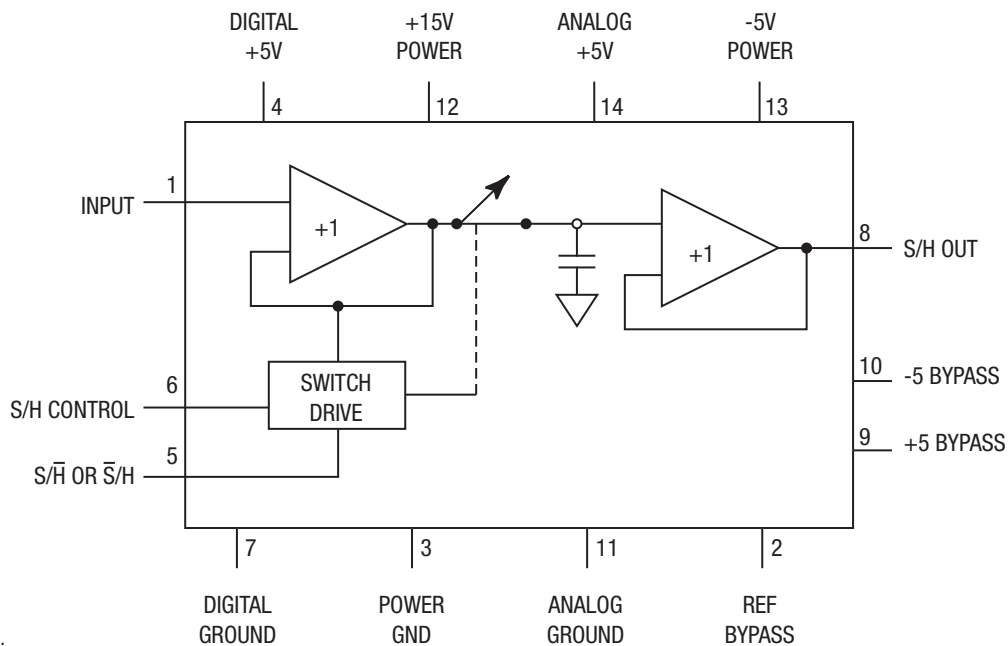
DIGITAL +5V

+15V POWER

ANALOG +5V

-5V POWER

4

12

14

13

1

INPUT

+1

+1

8

S/H OUT

6

S/H CONTROL

SWITCH DRIVE

10 -5 BYPASS

5

$S/\overline{H}$ OR $\overline{S}/H$

9 +5 BYPASS

7

3

11

2

DIGITAL GROUND

POWER GND

ANALOG GROUND

REF BYPASS